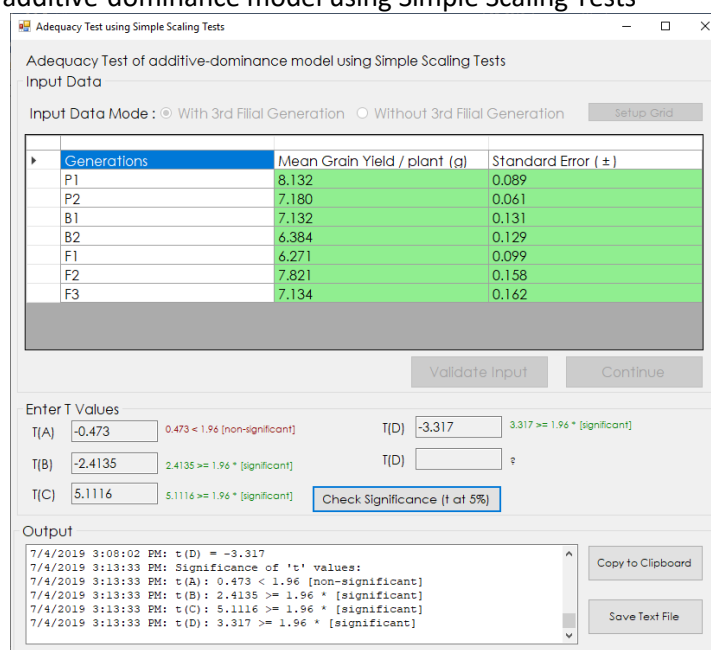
additive-dominance model using Simple Scaling Tests

Adequacy Test using Simple Scaling Tests

Adequacy Test of additive-dominance model using Simple Scaling Tests

Input Data

Input Data Mode : With 3rd Filial Generation Without 3rd Filial Generation Setup Grid

| Generations | Mean Grain Yield / plant (g) | Standard Error ( ± ) |
|---|---|---|
| P1 | 8.132 | 0.089 |
| P2 | 7.180 | 0.061 |
| B1 | 7.132 | 0.131 |
| B2 | 6.384 | 0.129 |
| F1 | 6.271 | 0.099 |
| F2 | 7.821 | 0.158 |
| F3 | 7.134 | 0.162 |

Validate Input Continue

Enter T Values

T(A) -0.473 0.473 < 1.96 [non-significant]

T(D) -3.317 3.317 >= 1.96 * [significant]

T(B) -2.4135 2.4135 >= 1.96 * [significant]

T(D) ?

T(C) 5.1116 5.1116 >= 1.96 * [significant]

Check Significance (t at 5%)

Output

7/4/2019 3:08:02 PM: t(D) = -3.317
7/4/2019 3:13:33 PM: Significance of 't' values:
7/4/2019 3:13:33 PM: t(A): 0.473 < 1.96 [non-significant]
7/4/2019 3:13:33 PM: t(B): 2.4135 >= 1.96 * [significant]
7/4/2019 3:13:33 PM: t(C): 5.1116 >= 1.96 * [significant]
7/4/2019 3:13:33 PM: t(D): 3.317 >= 1.96 * [significant]

Copy to Clipboard

Save Text File